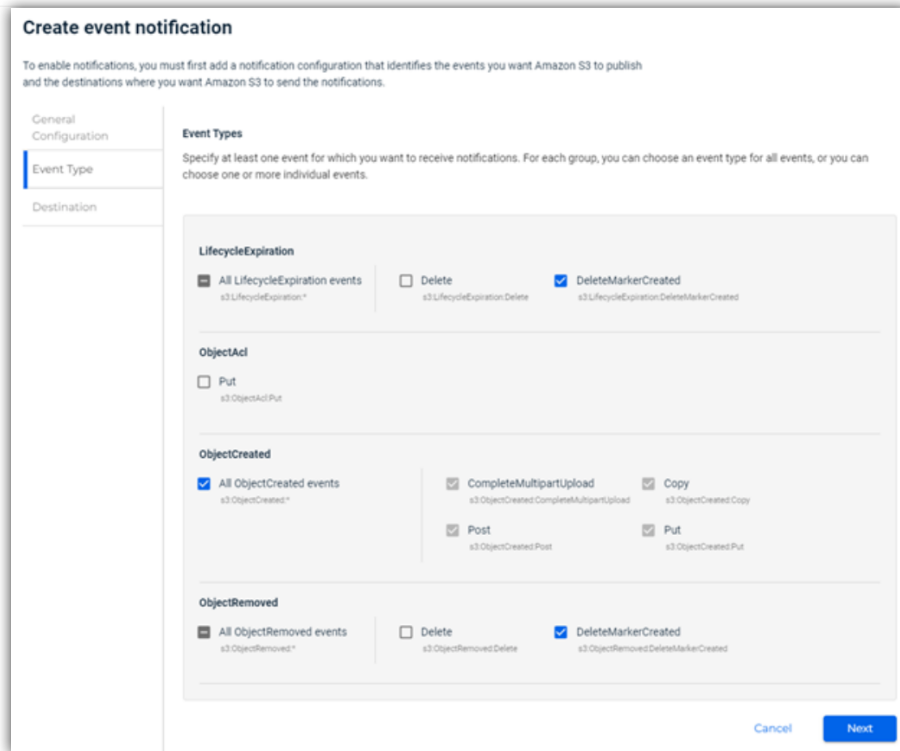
Create event notification

To enable notifications, you must first add a notification configuration that identifies the events you want Amazon S3 to publish and the destinations where you want Amazon S3 to send the notifications.

General Configuration

Event Type

Destination

Event Types

Specify at least one event for which you want to receive notifications. For each group, you can choose an event type for all events, or you can choose one or more individual events.

LifecycleExpiration

All LifecycleExpiration events
s3:LifecycleExpiration:*

Delete
s3:LifecycleExpiration:Delete

DeleteMarkerCreated
s3:LifecycleExpiration:DeleteMarkerCreated

ObjectAcl

Put
s3:ObjectAcl:Put

ObjectCreated

All ObjectCreated events
s3:ObjectCreated:*

CompleteMultipartUpload
s3:ObjectCreated:CompleteMultipartUpload

Copy
s3:ObjectCreated:Copy

Post
s3:ObjectCreated:Post

Put
s3:ObjectCreated:Put

ObjectRemoved

All ObjectRemoved events
s3:ObjectRemoved:*

Delete
s3:ObjectRemoved:Delete

DeleteMarkerCreated
s3:ObjectRemoved:DeleteMarkerCreated

Cancel

Next